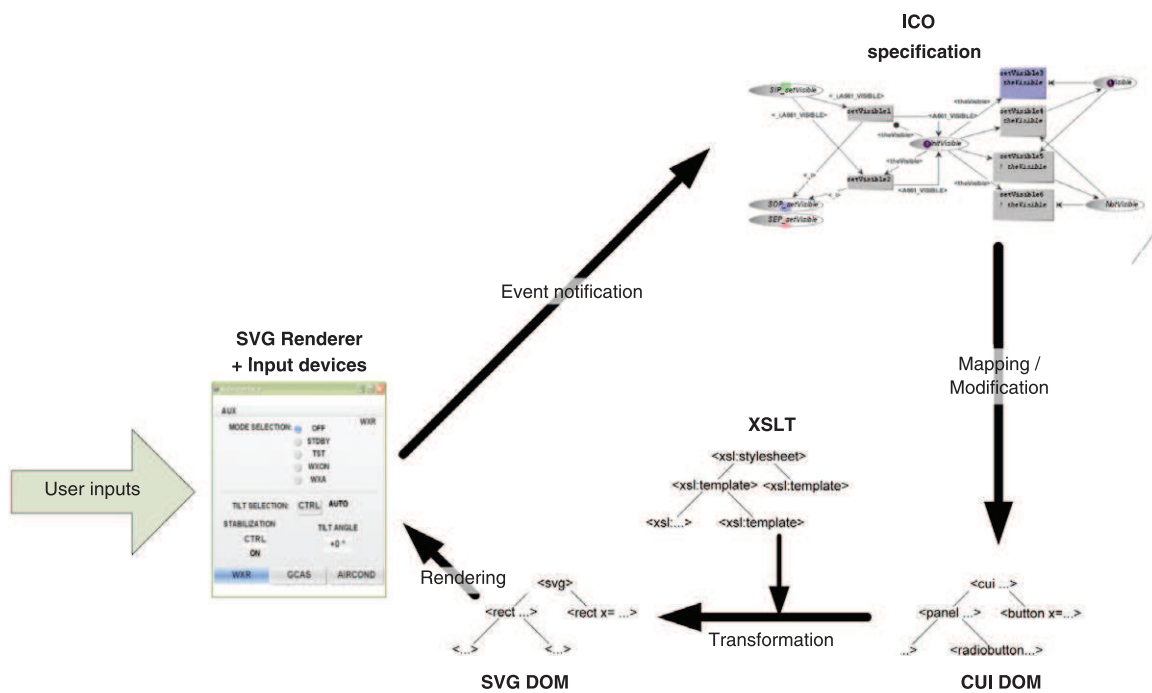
ICO
specification

SIP_setVisible
<_(A661_VISIBLE)>
setVisible1
<_(A661_VISIBLE)>
setVisible3
theVisible
Visible
<theVisible>
setVisible4
theVisible
<(A661_VISIBLE)>
<theVisible>
notVisible
<theVisible>
setVisible5
! theVisible
setVisible2
<(A661_VISIBLE)>
<theVisible>
SOP_setVisible
SEP_setVisible
setVisible6
! theVisible
NotVisible

Event notification

SVG Renderer
+ Input devices

AUX
MODE SELECTION:
OFF
STDBY
TST
WXON
WXA
WXR
TILT SELECTION:
CTRL
AUTO
STABILIZATION
TILT ANGLE
CTRL
ON
+0 °
WXR
GCAS
AIRCOND

User inputs

Mapping /
Modification

XSLT
<xsl:stylesheet>
<xsl:template>
<xsl:template>
<xsl:...>
<xsl:template>

Rendering
<svg>
<rect ...>
<rect x= ...>
<...>
<...>

Transformation

<cui ...>
<panel ...>
<button x=...>
...>
<radiobutton...>

SVG DOM

CUI DOM